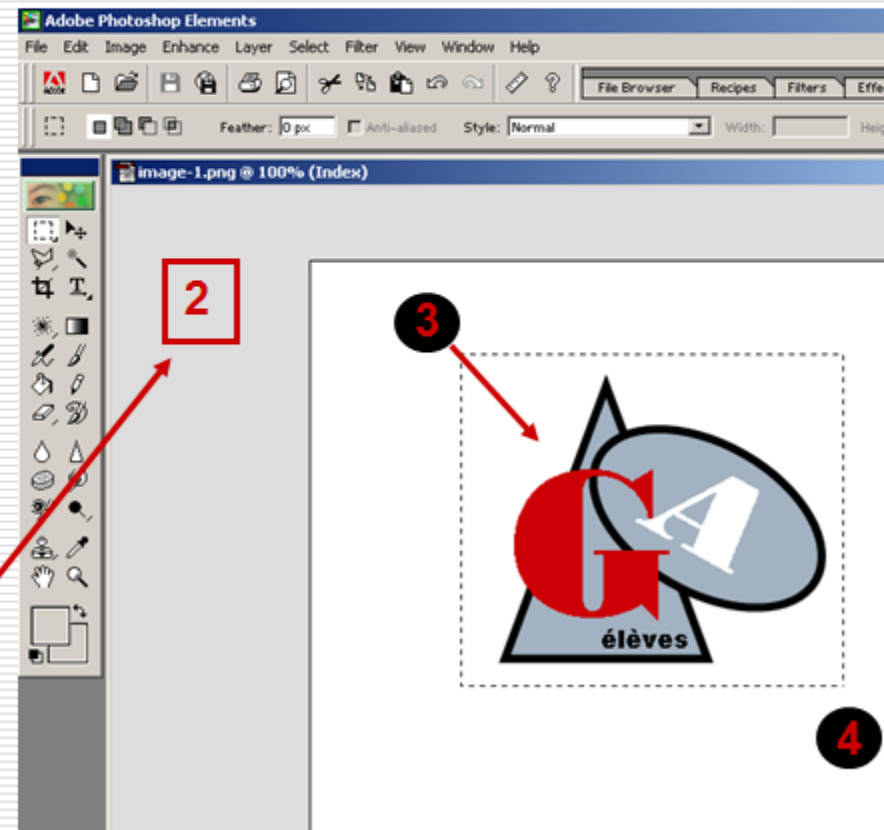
Adobe Photoshop Elements

File Edit Image Enhance Layer Select Filter View Window Help

File Browser Recipes Filters Effe

Feather: 0 px Anti-aliased Style: Normal Width: Heig

image-1.png @ 100% (Index)

2

3

G A

élèves

4